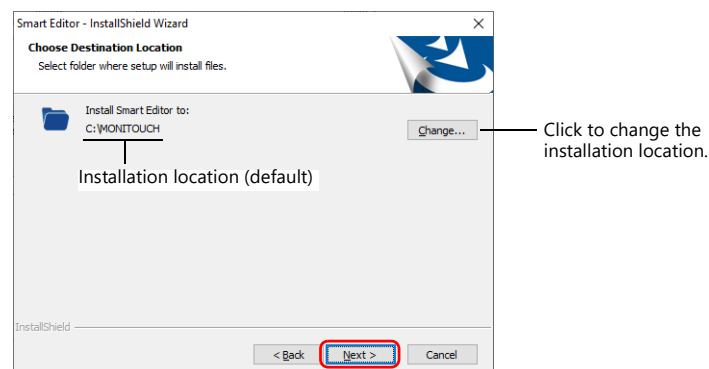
Smart Editor - InstallShield Wizard
×
Choose Destination Location
Select folder where setup will install files.

Install Smart Editor to:
C:\MONITOUCH

Change...

Click to change the installation location.

Installation location (default)

InstallShield

< Back
Next >
Cancel